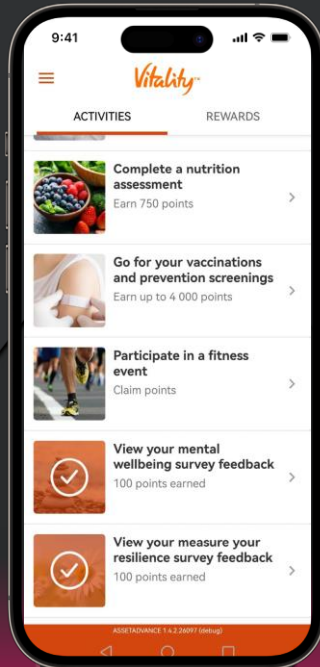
9:41

Vitality

ACTIVITIES

REWARDS

Complete a nutrition assessment

Earn 750 points

Go for your vaccinations and prevention screenings

Earn up to 4 000 points

Participate in a fitness event

Claim points

View your mental wellbeing survey feedback

100 points earned

View your measure your resilience survey feedback

100 points earned

ASSETADVANCE 1.4.2.26097 (debug)